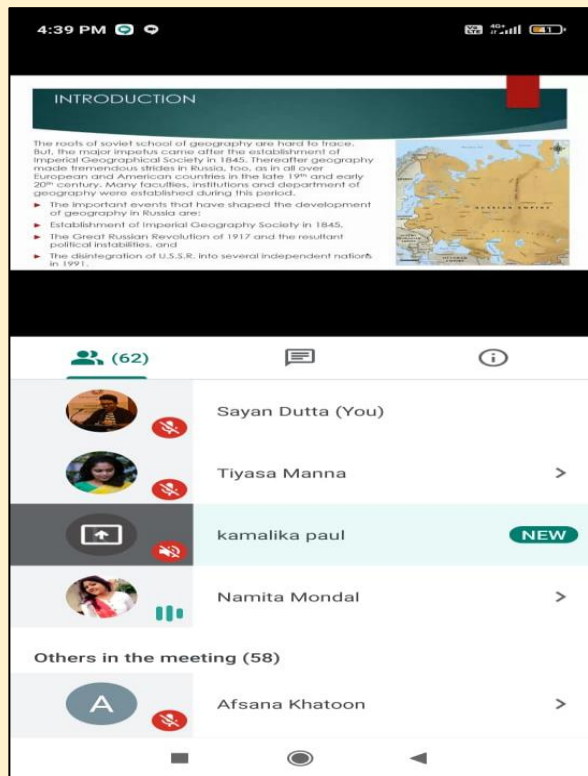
4:39 PM

INTRODUCTION

The roots of soviet school of geography are hard to trace. But, the major impetus came after the establishment of Imperial Geographical Society in 1845. Thereafter geography made tremendous strides in Russia, too, as in all over European and American countries in the late $19^{th}$ and early $20^{th}$ century. Many faculties, institutions and department of geography were established during this period.

▸ The important events that have shaped the development of geography in Russia are:

▸ Establishment of Imperial Geography Society in 1845.

▸ The Great Russian Revolution of 1917 and the resultant political instabilities, and

▸ The disintegration of U.S.S.R. into several independent nations in 1991.

RUSSIAN EMPIRE

(62)

Sayan Dutta (You)

Tiyasa Manna

kamalika paul

NEW

Namita Mondal

Others in the meeting (58)

A

Afsana Khatoon